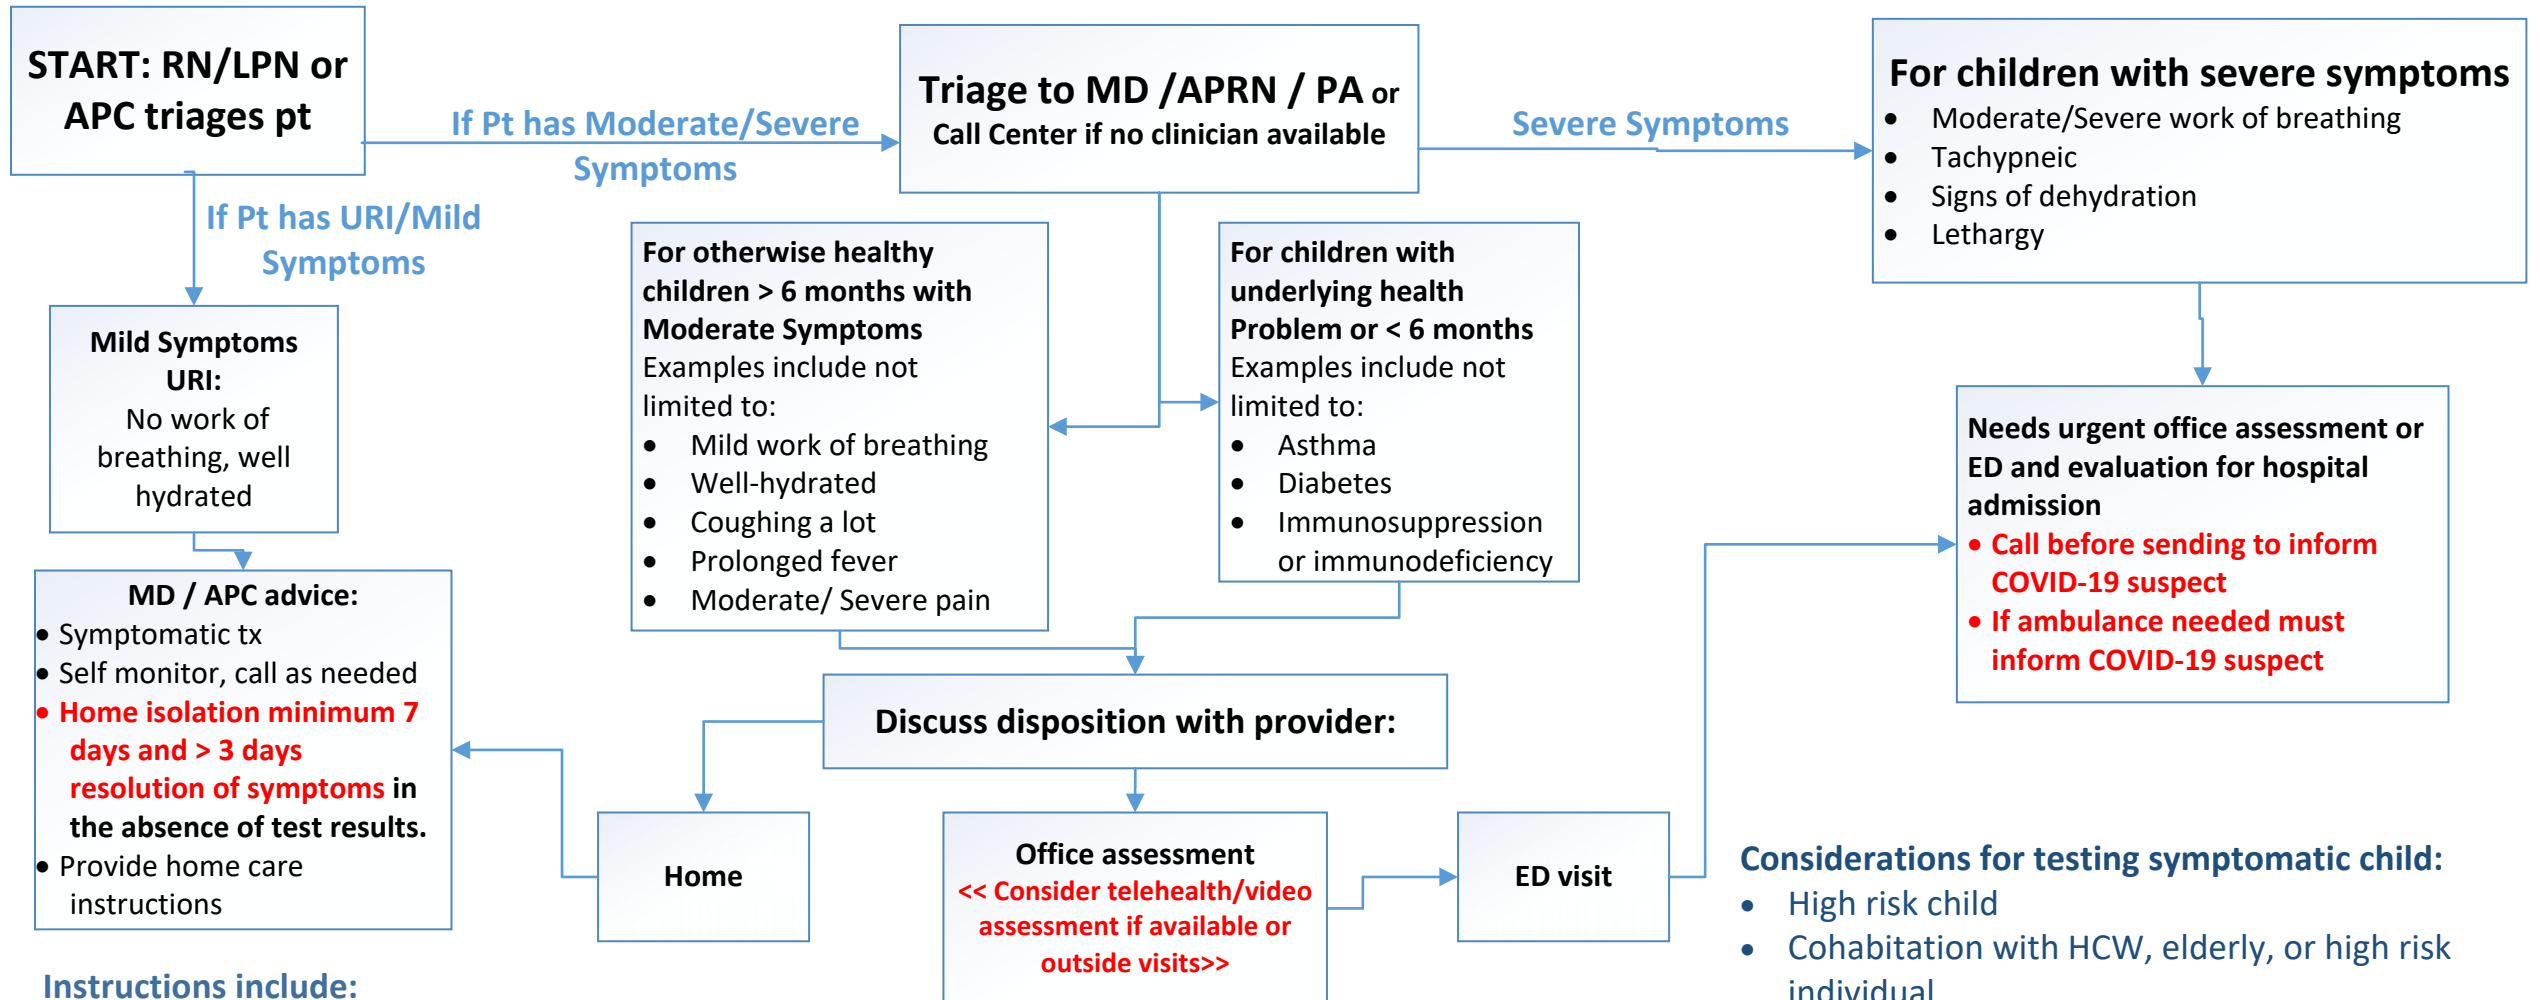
START: RN/LPN or APC triages pt

If Pt has Moderate/Severe Symptoms

Triage to MD /APRN / PA or Call Center if no clinician available

Severe Symptoms

For children with severe symptoms
- Moderate/Severe work of breathing
- Tachypneic
- Signs of dehydration
- Lethargy

If Pt has URI/Mild Symptoms

Mild Symptoms URI:
No work of breathing, well hydrated

For otherwise healthy children > 6 months with Moderate Symptoms
Examples include not limited to:
- Mild work of breathing
- Well-hydrated
- Coughing a lot
- Prolonged fever
- Moderate/ Severe pain

For children with underlying health Problem or < 6 months
Examples include not limited to:
- Asthma
- Diabetes
- Immunosuppression or immunodeficiency

Needs urgent office assessment or ED and evaluation for hospital admission
- Call before sending to inform COVID-19 suspect
- If ambulance needed must inform COVID-19 suspect

MD / APC advice:
- Symptomatic tx
- Self monitor, call as needed
- Home isolation minimum 7 days and > 3 days resolution of symptoms in the absence of test results.
- Provide home care instructions

Discuss disposition with provider:

Home

Office assessment
<< Consider telehealth/video assessment if available or outside visits>>

ED visit

Considerations for testing symptomatic child:
- High risk child
- Cohabitation with HCW, elderly, or high risk individual

Instructions include: